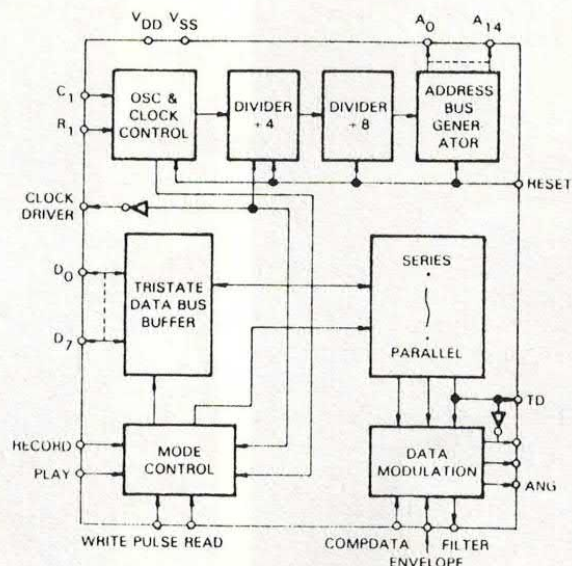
$V_{DD}$ $V_{SS}$

$A_0$ $A_{14}$

$C_1$

$R_1$

OSC & CLOCK CONTROL

DIVIDER ÷ 4

DIVIDER ÷ 8

ADDRESS BUS GENER ATOR

HESET

CLOCK DRIVER

$D_0$

$D_7$

TRISTATE DATA BUS BUFFER

SERIES

PARALLEL

TD

RECORD

PLAY

MODE CONTROL

DATA MODULATION

ANG

WRITE PULSE READ

COMPDATA

FILTER

ENVELOPE